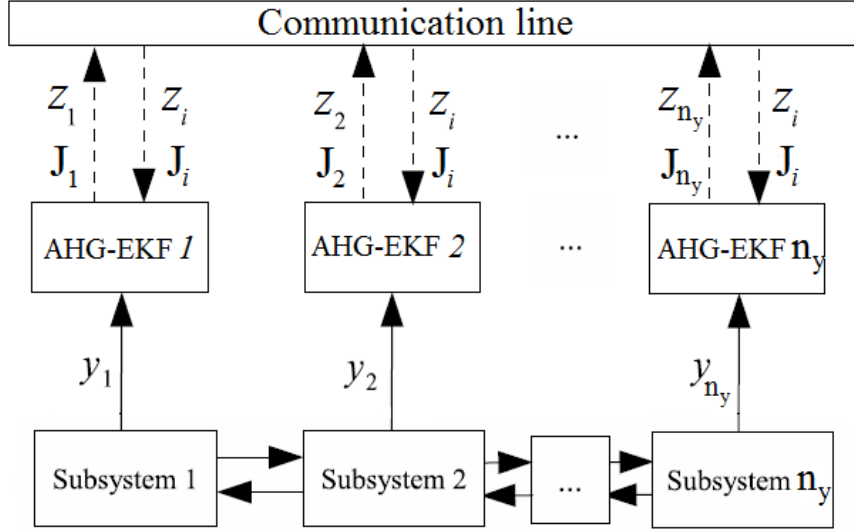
Communication line

$Z_1$ $Z_i$ $\mathbf{J}_1$ $\mathbf{J}_i$

$Z_2$ $Z_i$ $\mathbf{J}_2$ $\mathbf{J}_i$

...

$Z_{n_y}$ $Z_i$ $\mathbf{J}_{n_y}$ $\mathbf{J}_i$

AHG-EKF 1

AHG-EKF 2

...

AHG-EKF $n_y$

$y_1$

$y_2$

$y_{n_y}$

Subsystem 1

Subsystem 2

...

Subsystem $n_y$